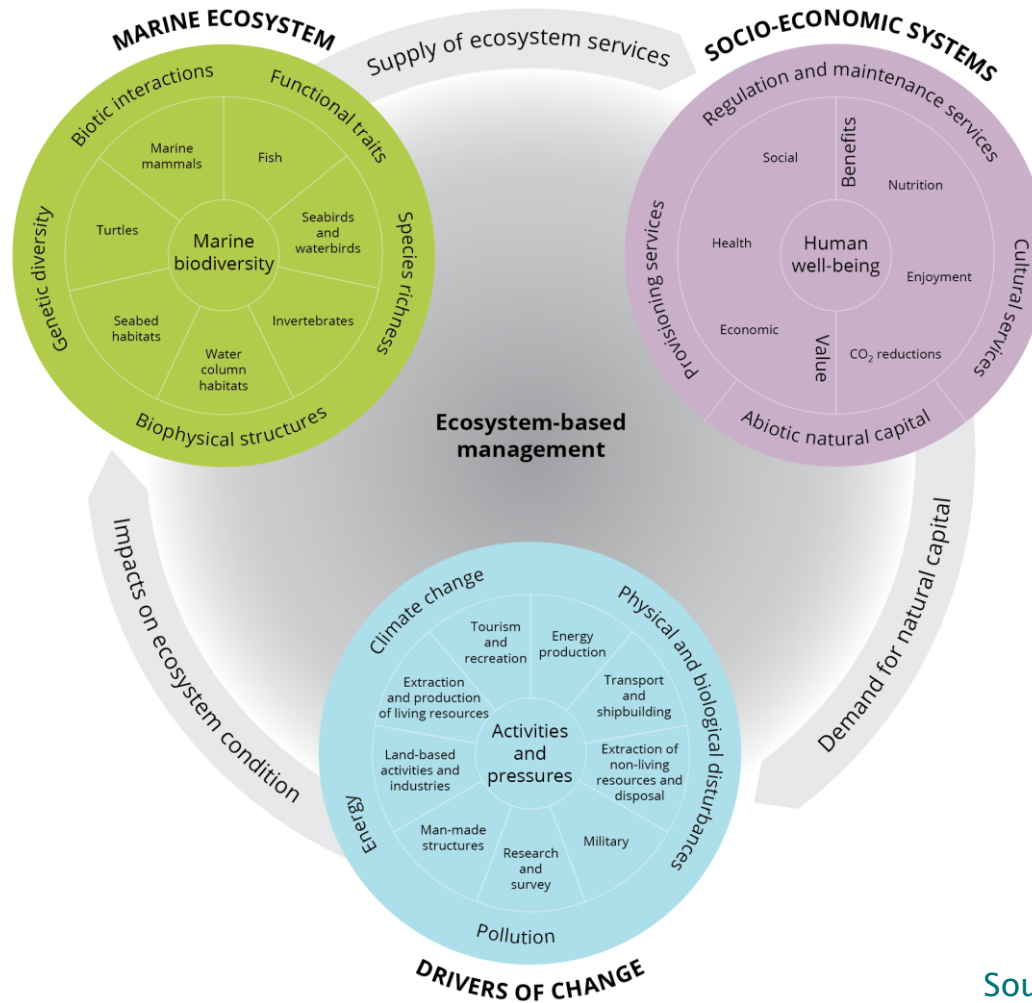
MARINE ECOSYSTEM

Supply of ecosystem services

SOCIO-ECONOMIC SYSTEMS

Biotic interactions

Functional traits

Genetic diversity

Species richness

Biophysical structures

Marine mammals

Fish

Turtles

Marine biodiversity

Seabirds and waterbirds

Seabed habitats

Water column habitats

Invertebrates

Regulation and maintenance services

Provisioning services

Cultural services

Abiotic natural capital

Social

Benefits

Nutrition

Health

Human well-being

Enjoyment

Economic

Value

$CO_2$ reductions

Ecosystem-based management

Impacts on ecosystem condition

Demand for natural capital

Climate change

Physical and biological disturbances

Energy

Pollution

Tourism and recreation

Energy production

Extraction and production of living resources

Transport and shipbuilding

Activities and pressures

Land-based activities and industries

Extraction of non-living resources and disposal

Man-made structures

Research and survey

Military

DRIVERS OF CHANGE

Sou